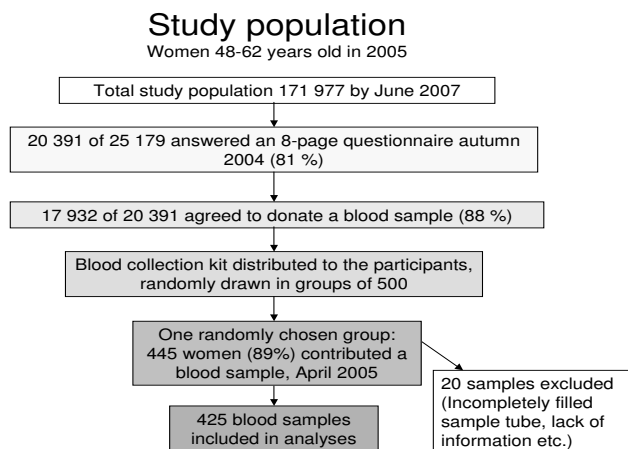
Study population
Women 48-62 years old in 2005

Total study population 171 977 by June 2007

20 391 of 25 179 answered an 8-page questionnaire autumn 2004 (81 %)

17 932 of 20 391 agreed to donate a blood sample (88 %)

Blood collection kit distributed to the participants, randomly drawn in groups of 500

One randomly chosen group: 445 women (89%) contributed a blood sample, April 2005

20 samples excluded (Incompletely filled sample tube, lack of information etc.)

425 blood samples included in analyses